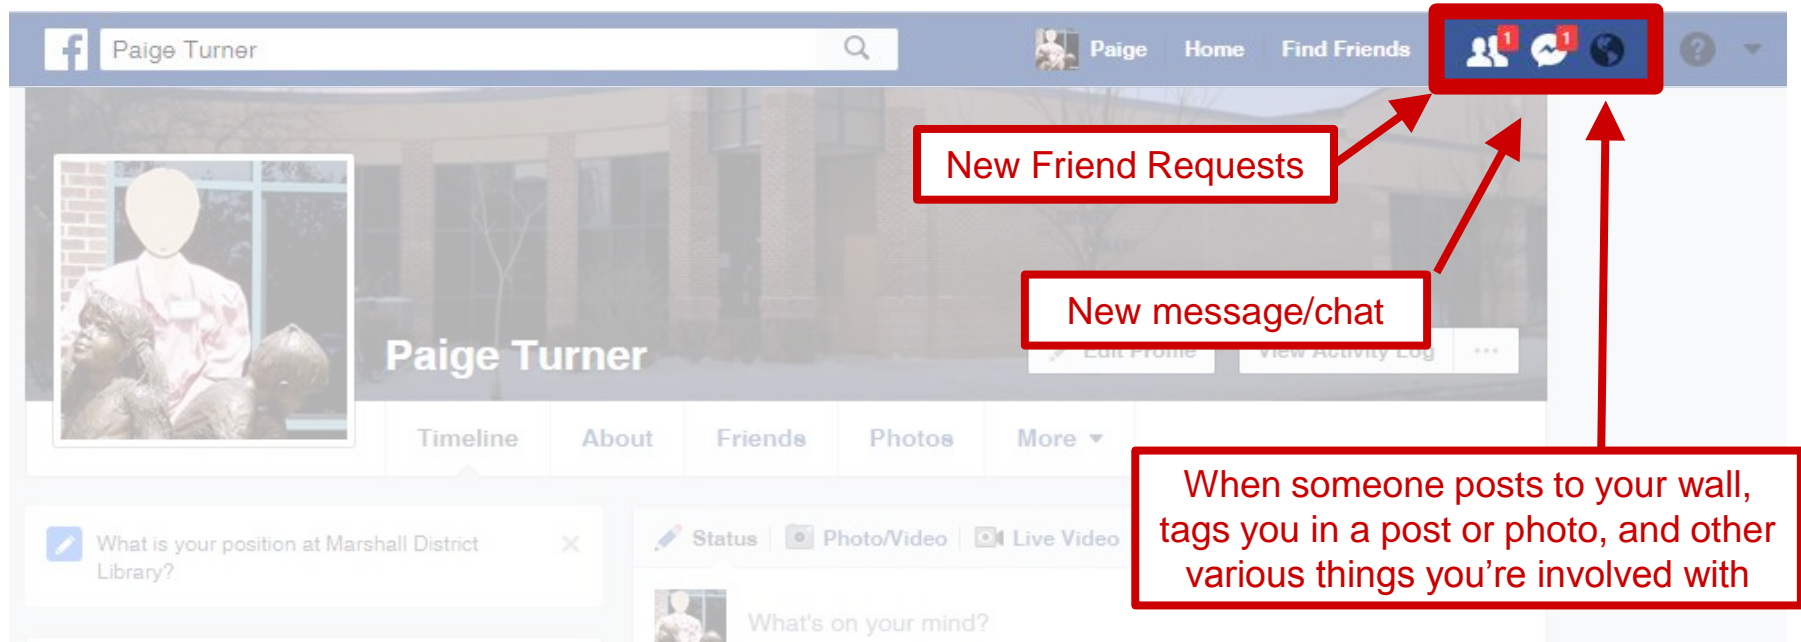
Paige Turner

Paige Home Find Friends

1 1

New Friend Requests

New message/chat

Edit Profile View Activity Log ...

Paige Turner

Timeline About Friends Photos More

When someone posts to your wall, tags you in a post or photo, and other various things you're involved with

What is your position at Marshall District Library?

Status Photo/Video Live Video

What's on your mind?